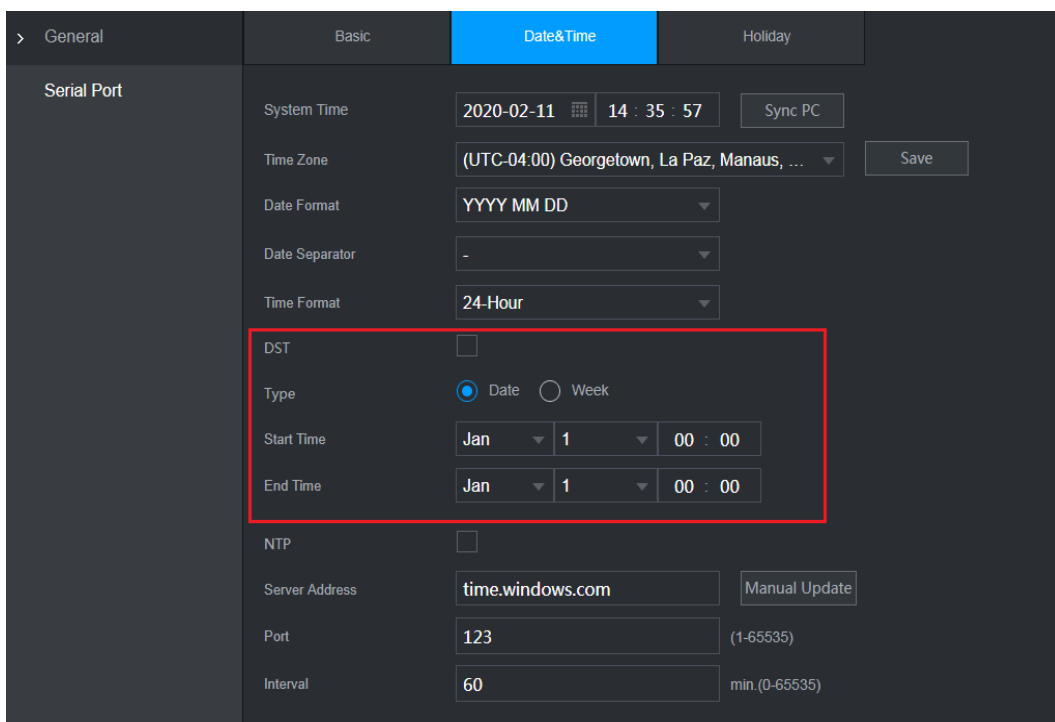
› General

Serial Port

Basic | Date&Time | Holiday

System Time 2020-02-11 14 : 35 : 57 Sync PC

Time Zone (UTC-04:00) Georgetown, La Paz, Manaus, ... Save

Date Format YYYY MM DD

Date Separator -

Time Format 24-Hour

DST

Type Date Week

Start Time Jan 1 00 : 00

End Time Jan 1 00 : 00

NTP

Server Address time.windows.com Manual Update

Port 123 (1-65535)

Interval 60 min.(0-65535)